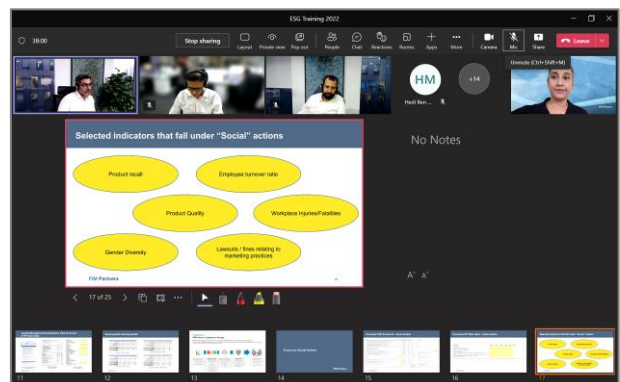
ESG Training 2022

38:00

Stop sharing

Layout Presenter view Pop out People Chat Reactions Rooms Apps More Camera Mic Share Leave

Unmute (Ctrl+Shift+M)

HM

Hedi Ben ...

+14

Selected indicators that fall under "Social" actions

Product recall

Employee turnover ratio

Product Quality

Workplace Injuries/Fatalities

Gender Diversity

Lawsuits / fines relating to marketing practices

FIM Partners

No Notes

A A

17 of 25

11 12 13 14 15 16 17